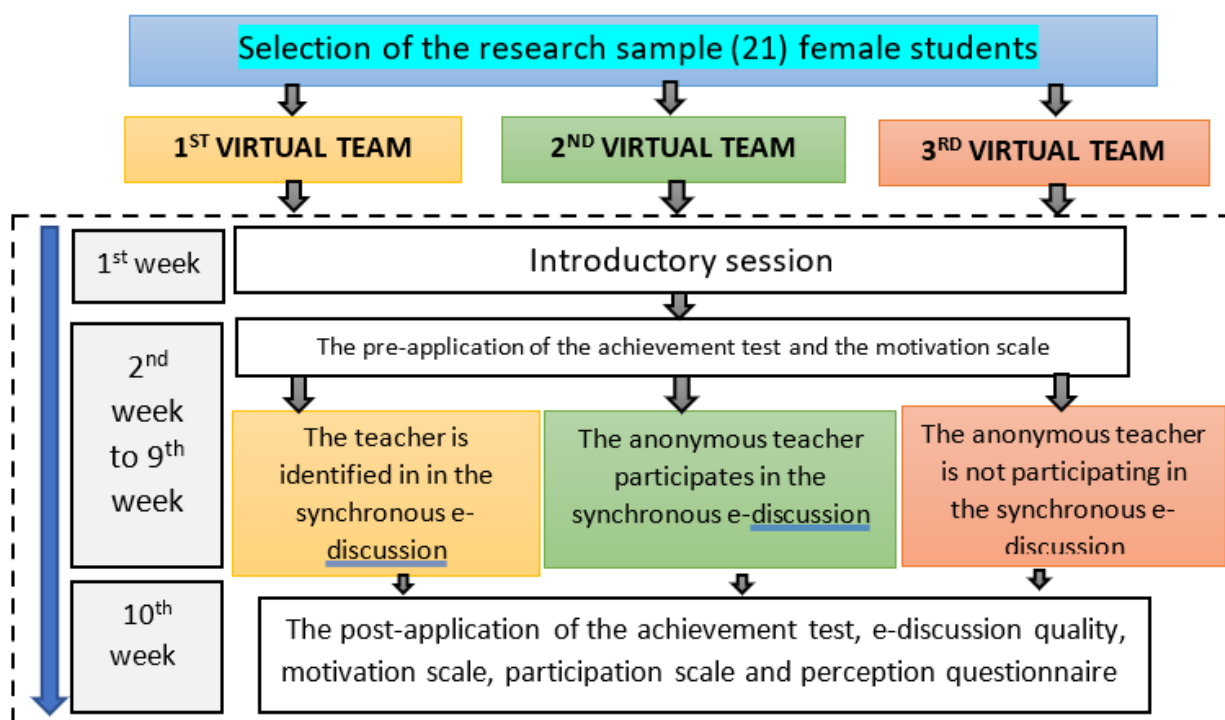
Selection of the research sample (21) female students

1$^{ST}$ VIRTUAL TEAM

2$^{ND}$ VIRTUAL TEAM

3$^{RD}$ VIRTUAL TEAM

1$^{st}$ week

Introductory session

2$^{nd}$ week to 9$^{th}$ week

The pre-application of the achievement test and the motivation scale

The teacher is identified in in the synchronous e-discussion

The anonymous teacher participates in the synchronous e-discussion

The anonymous teacher is not participating in the synchronous e-discussion

10$^{th}$ week

The post-application of the achievement test, e-discussion quality, motivation scale, participation scale and perception questionnaire